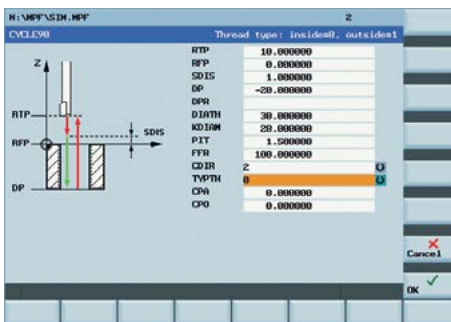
N:\MPF\SIM.MPF

2

CYCLE90

Thread type: inside=0, outside=1

Z

RTP

RFP

SDIS

DP

| | |
|---|---|
| RTP | 10.000000 |
| RFP | 0.000000 |
| SDIS | 1.000000 |
| DP | -20.000000 |
| DPR | |
| DIATH | 30.000000 |
| KDIAM | 20.000000 |
| PIT | 1.500000 |
| FFR | 100.000000 |
| CDIR | 2 |
| TYPTH | 0 |
| CPA | 0.000000 |
| CPO | 0.000000 |

Cancel

OK